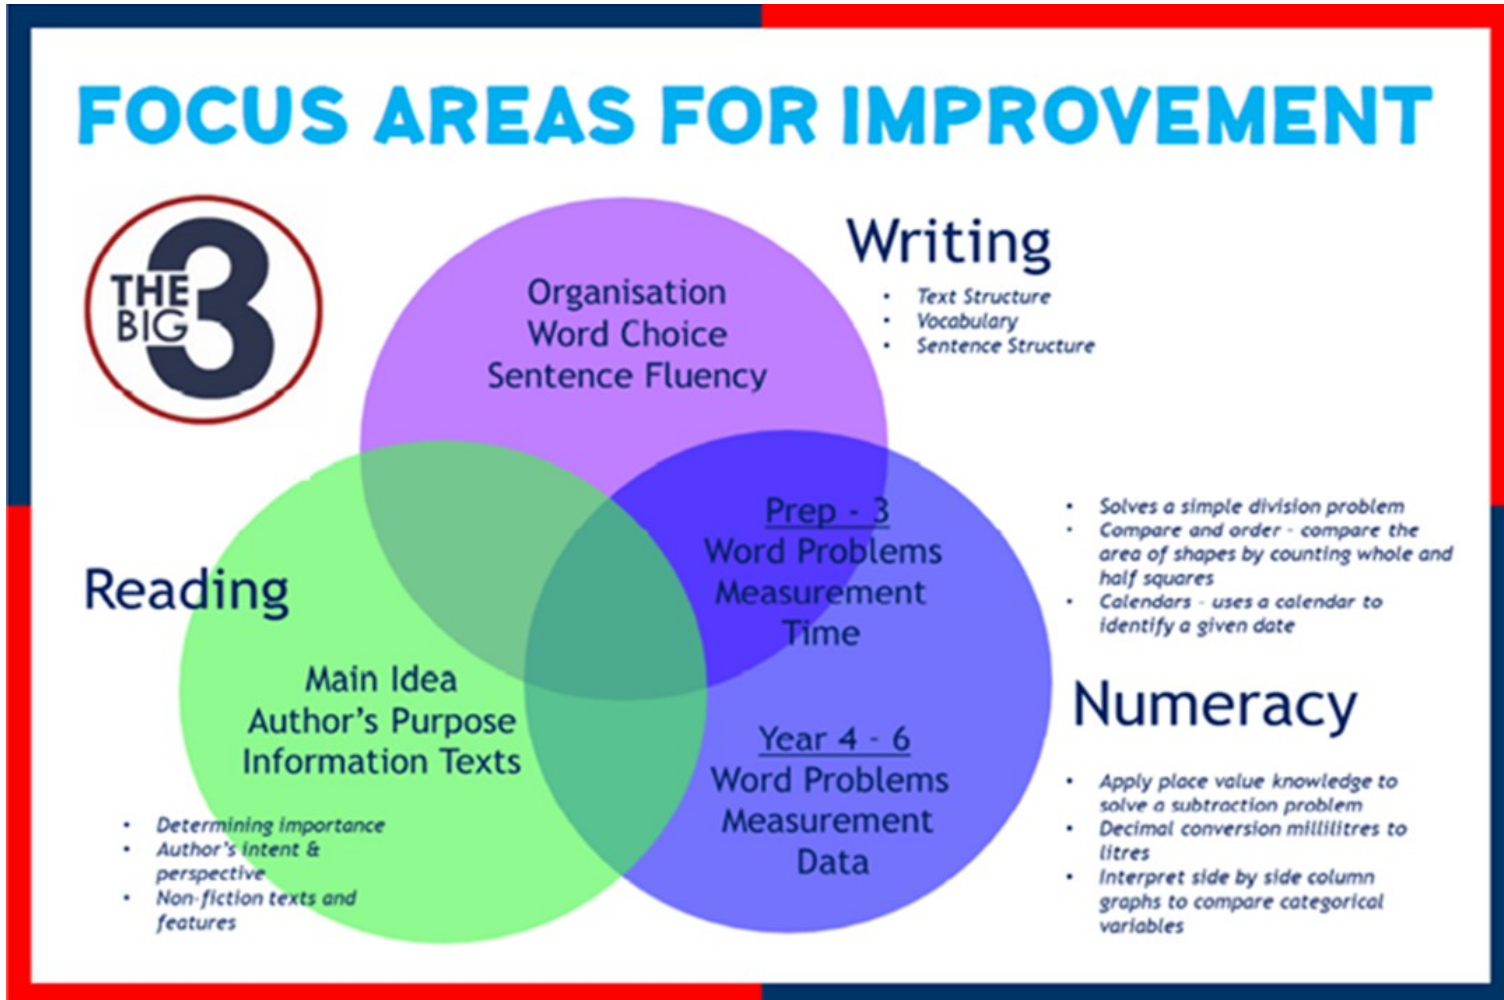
FOCUS AREAS FOR IMPROVEMENT

THE BIG 3

Writing

- Text Structure
- Vocabulary
- Sentence Structure

Organisation
Word Choice
Sentence Fluency

Prep - 3
Word Problems
Measurement
Time

- Solves a simple division problem
- Compare and order - compare the area of shapes by counting whole and half squares
- Calendars - uses a calendar to identify a given date

Reading

Main Idea
Author's Purpose
Information Texts

Year 4 - 6
Word Problems
Measurement
Data

Numeracy

- Determining importance
- Author's intent & perspective
- Non-fiction texts and features

- Apply place value knowledge to solve a subtraction problem
- Decimal conversion millilitres to litres
- Interpret side by side column graphs to compare categorical variables